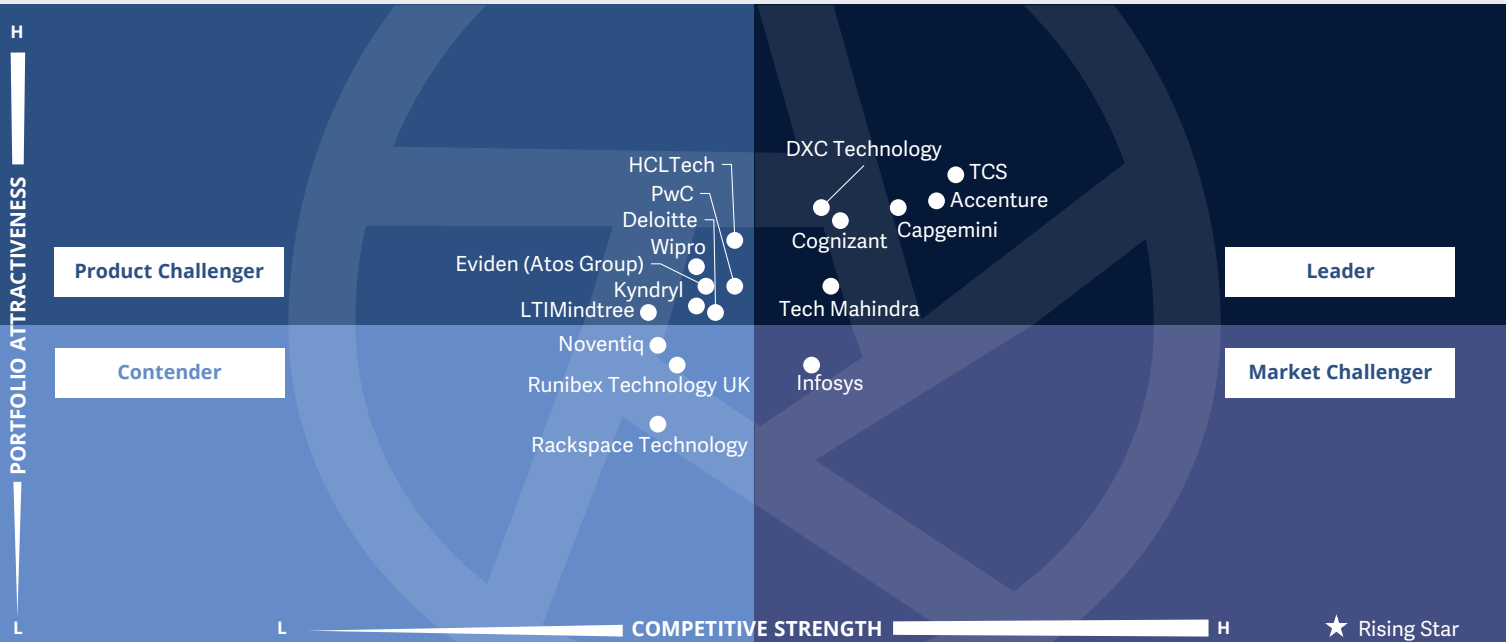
H

PORTFOLIO ATTRACTIVENESS

L

Product Challenger

Leader

Contender

Market Challenger

HCLTech
PwC
Deloitte
Wipro
Eviden (Atos Group)
Kyndryl
LTIMindtree
DXC Technology
TCS
Accenture
Capgemini
Cognizant
Tech Mahindra
Noventiq
Runibex Technology UK
Infosys
Rackspace Technology

L
COMPETITIVE STRENGTH
H

★ Rising Star